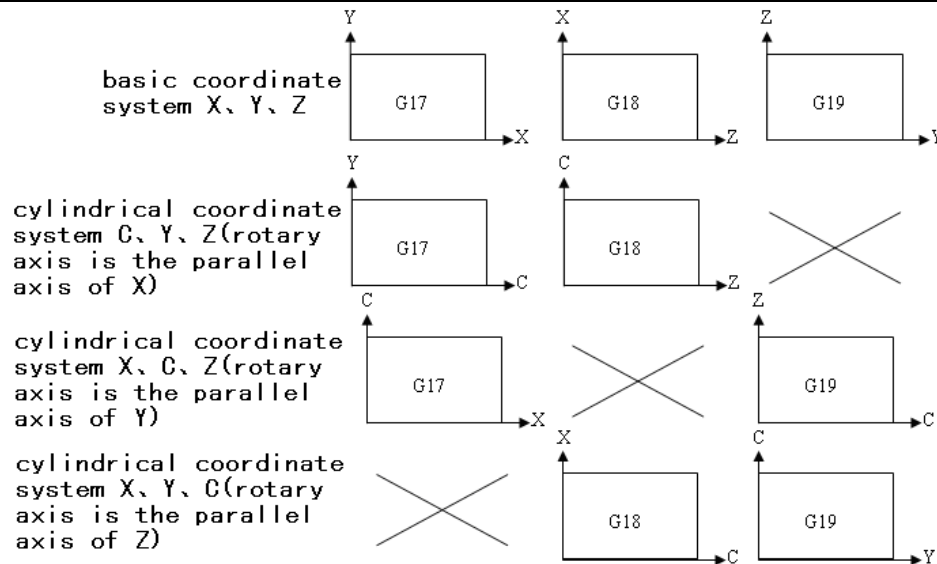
basic coordinate system X、Y、Z

Y
G17
X

X
G18
Z

Z
G19
Y

cylindrical coordinate system C、Y、Z(rotary axis is the parallel axis of X)

Y
G17
C

C
G18
Z

cylindrical coordinate system X、C、Z(rotary axis is the parallel axis of Y)

C
G17
X

Z
G19
C

cylindrical coordinate system X、Y、C(rotary axis is the parallel axis of Z)

X
G18
C

C
G19
Y